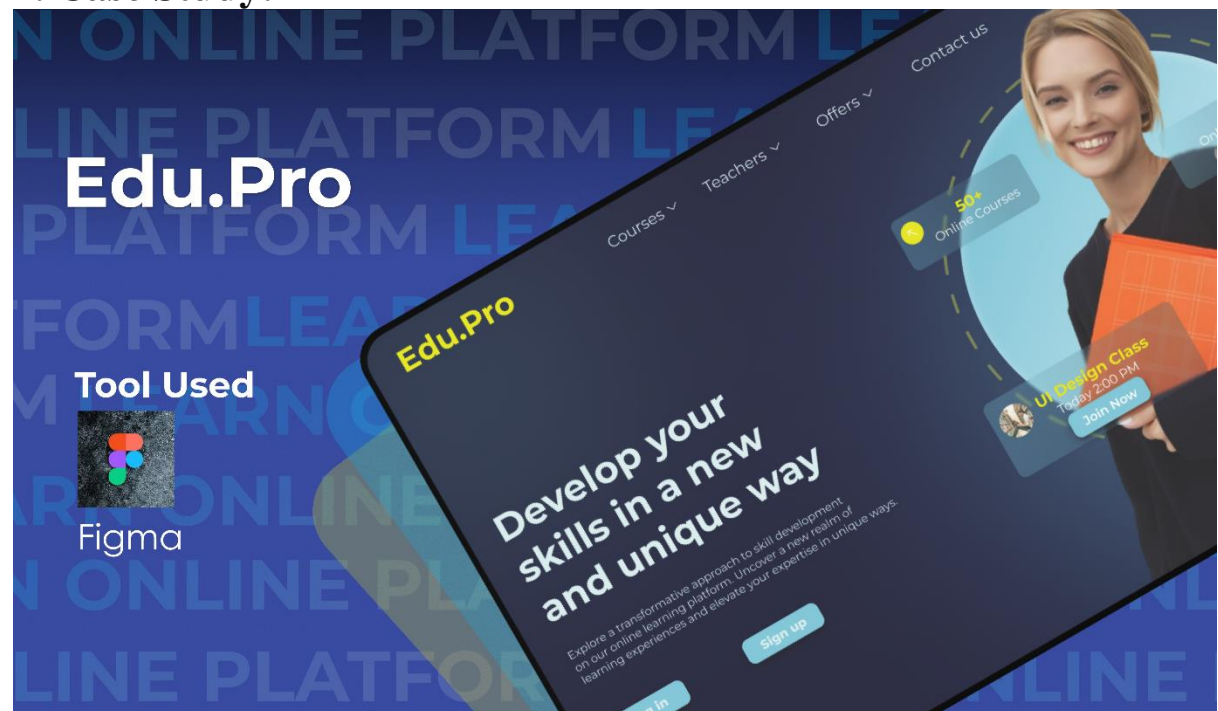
N ONLINE PLATFORM LE
LINE PLATFORM LEA
PLATFORM LEA
TFORM LEA
M LEARN O
ARN ONLINE
N ONLINE PL
LINE PLATFOR

Edu.Pro

Tool Used

Figma

Edu.Pro

Courses
Teachers
Offers
Contact us

50+
Online Courses

UI Design Class
Today 2:00 PM
Join Now

Develop your skills in a new and unique way

Explore a transformative approach to skill development on our online learning platform. Uncover a new realm of learning experiences and elevate your expertise in unique ways.

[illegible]in

Sign up

ONLINE